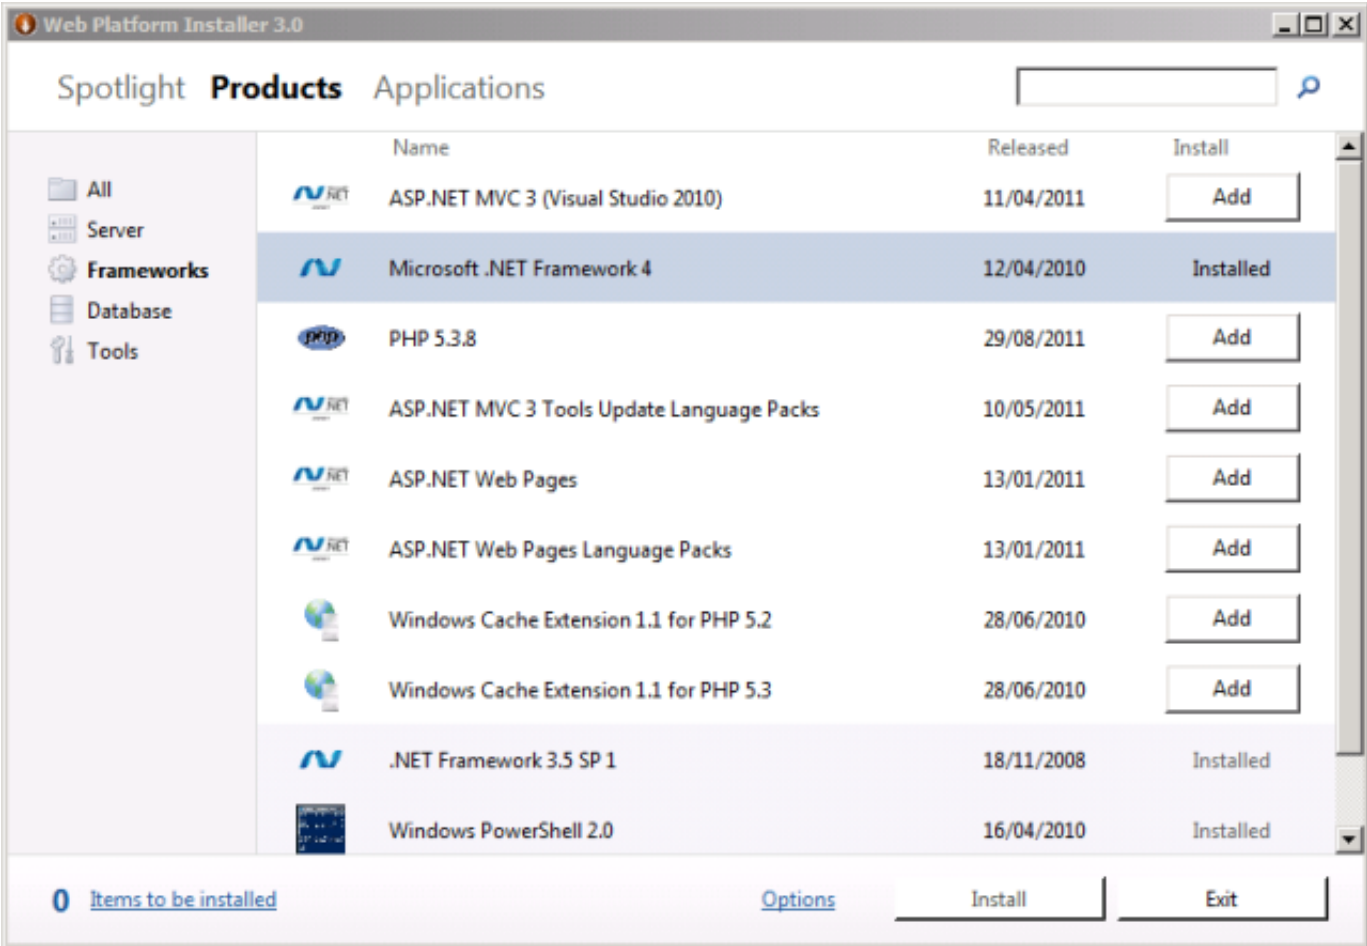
Web Platform Installer 3.0

Spotlight Products Applications

All
Server
Frameworks
Database
Tools

| Name | Released | Install |
|---|---|---|
| ASP.NET MVC 3 (Visual Studio 2010) | 11/04/2011 | Add |
| Microsoft .NET Framework 4 | 12/04/2010 | Installed |
| PHP 5.3.8 | 29/08/2011 | Add |
| ASP.NET MVC 3 Tools Update Language Packs | 10/05/2011 | Add |
| ASP.NET Web Pages | 13/01/2011 | Add |
| ASP.NET Web Pages Language Packs | 13/01/2011 | Add |
| Windows Cache Extension 1.1 for PHP 5.2 | 28/06/2010 | Add |
| Windows Cache Extension 1.1 for PHP 5.3 | 28/06/2010 | Add |
| .NET Framework 3.5 SP 1 | 18/11/2008 | Installed |
| Windows PowerShell 2.0 | 16/04/2010 | Installed |

0 Items to be installed Options Install Exit